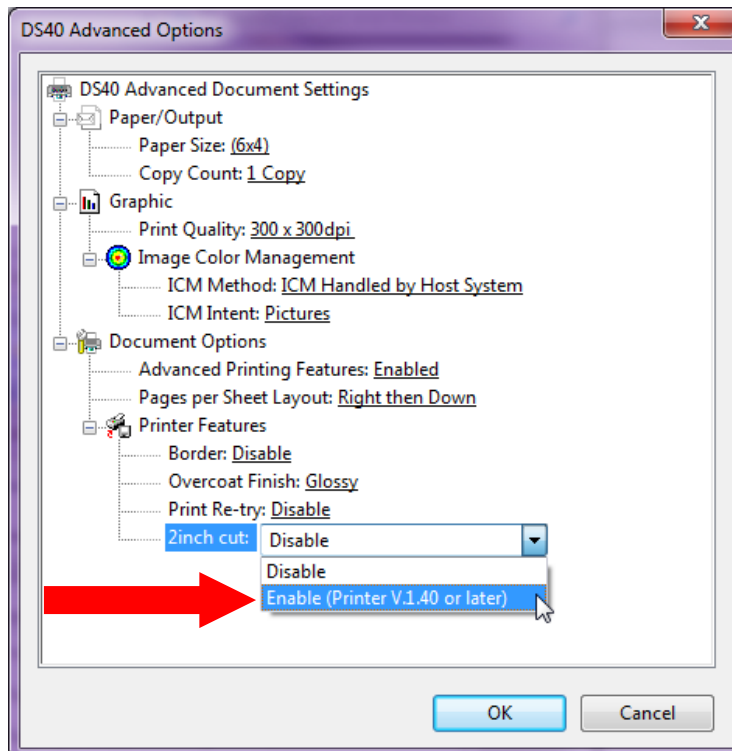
DS40 Advanced Options

DS40 Advanced Document Settings
Paper/Output
Paper Size: (6x4)
Copy Count: 1 Copy
Graphic
Print Quality: 300 x 300dpi
Image Color Management
ICM Method: ICM Handled by Host System
ICM Intent: Pictures
Document Options
Advanced Printing Features: Enabled
Pages per Sheet Layout: Right then Down
Printer Features
Border: Disable
Overcoat Finish: Glossy
Print Re-try: Disable
2inch cut: Disable
Disable
Enable (Printer V.1.40 or later)

OK
Cancel